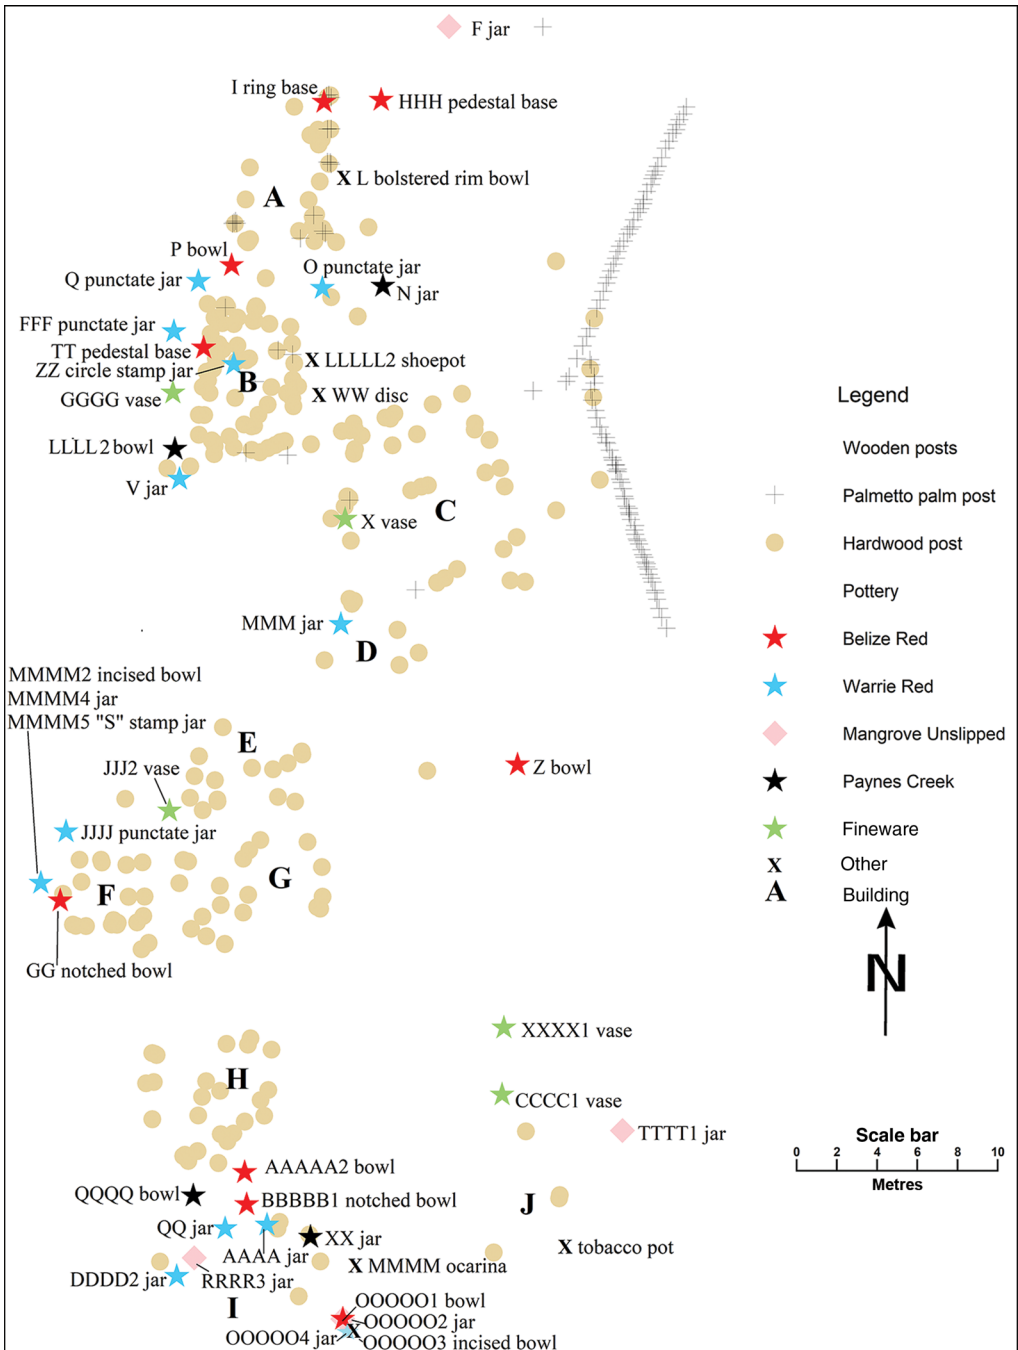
F jar

I ring base
HHH pedestal base
X L bolstered rim bowl
A
P bowl
Q punctate jar
O punctate jar
N jar
FFF punctate jar
TT pedestal base
X LLLLL2 shoepot
ZZ circle stamp jar
B
GGGG vase
X WW disc
LLLL2 bowl
V jar
X vase
C
MMM jar
D
MMMM2 incised bowl
MMMM4 jar
MMMM5 "S" stamp jar
E
JJJ2 vase
Z bowl
JJJJ punctate jar
G
F
GG notched bowl

Legend
Wooden posts
Palmetto palm post
Hardwood post
Pottery
Belize Red
Warrie Red
Mangrove Unslipped
Paynes Creek
Fineware
X Other
A Building

N

XXXX1 vase
H
CCCC1 vase
TTTT1 jar
AAAAA2 bowl
QQQQ bowl
BBBBB1 notched bowl
J
QQ jar
XX jar
AAAA jar
X tobacco pot
X MMMM ocarina
DDDD2 jar
RRRR3 jar
I
OOOOO1 bowl
OOOOO2 jar
OOOOO4 jar
X
OOOOO3 incised bowl

Scale bar
0 2 4 6 8 10
Metres